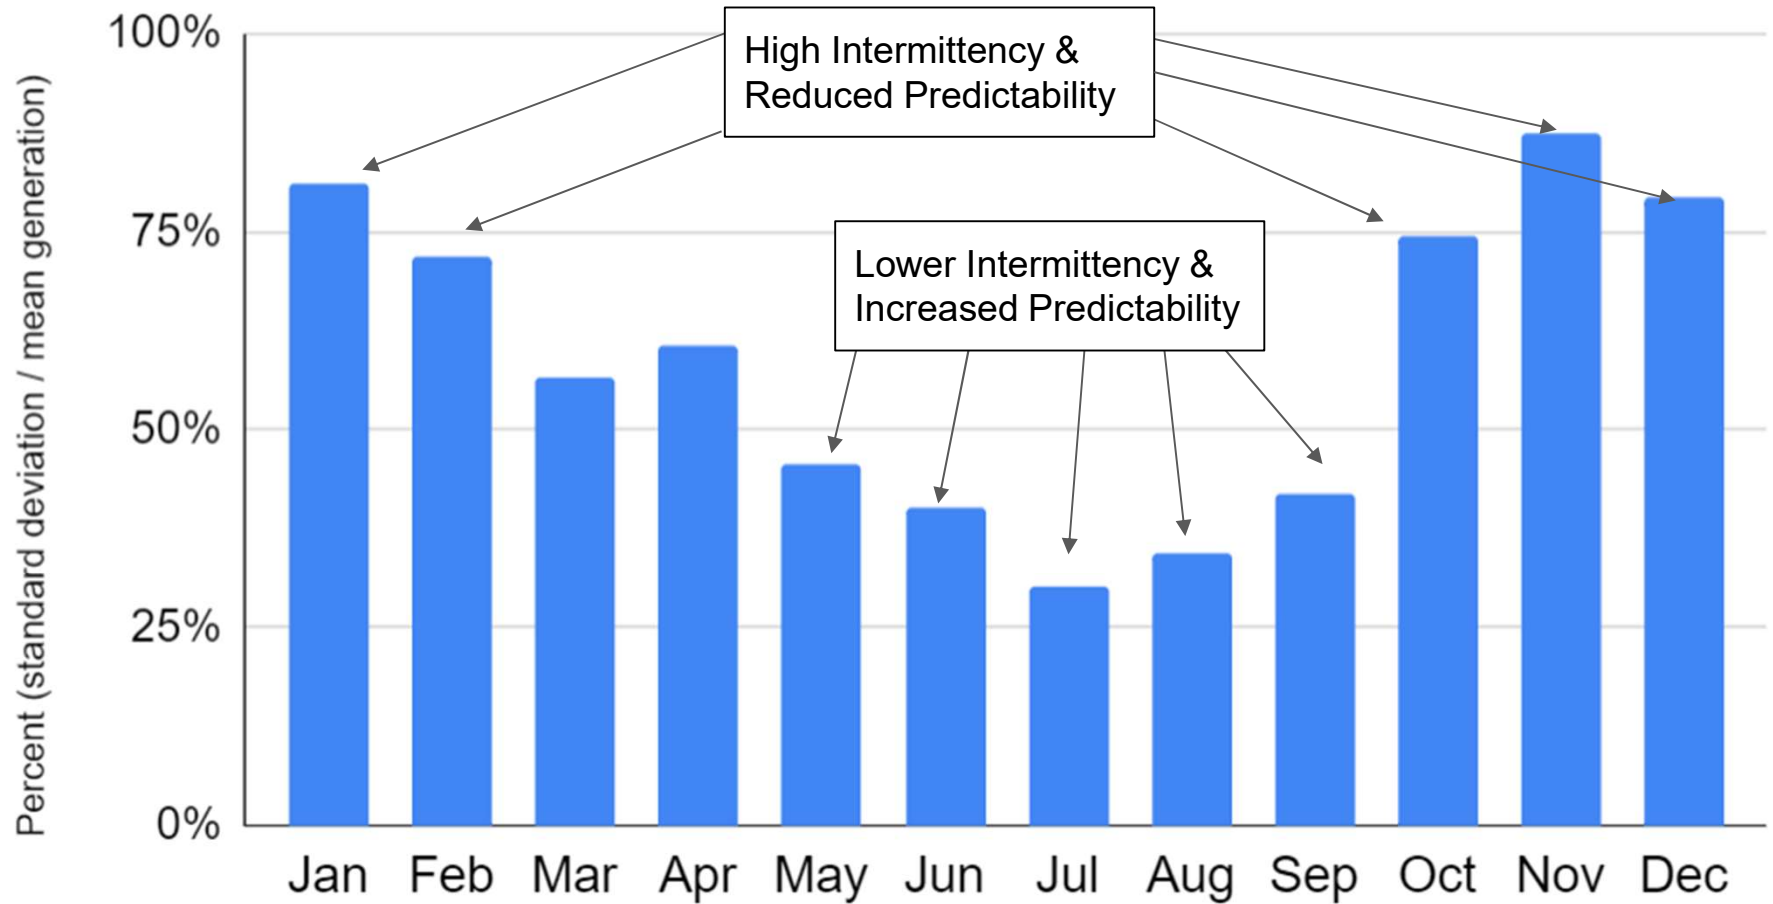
High Intermittency & Reduced Predictability

Lower Intermittency & Increased Predictability

Percent (standard deviation / mean generation)

100%
75%
50%
25%
0%

Jan Feb Mar Apr May Jun Jul Aug Sep Oct Nov Dec